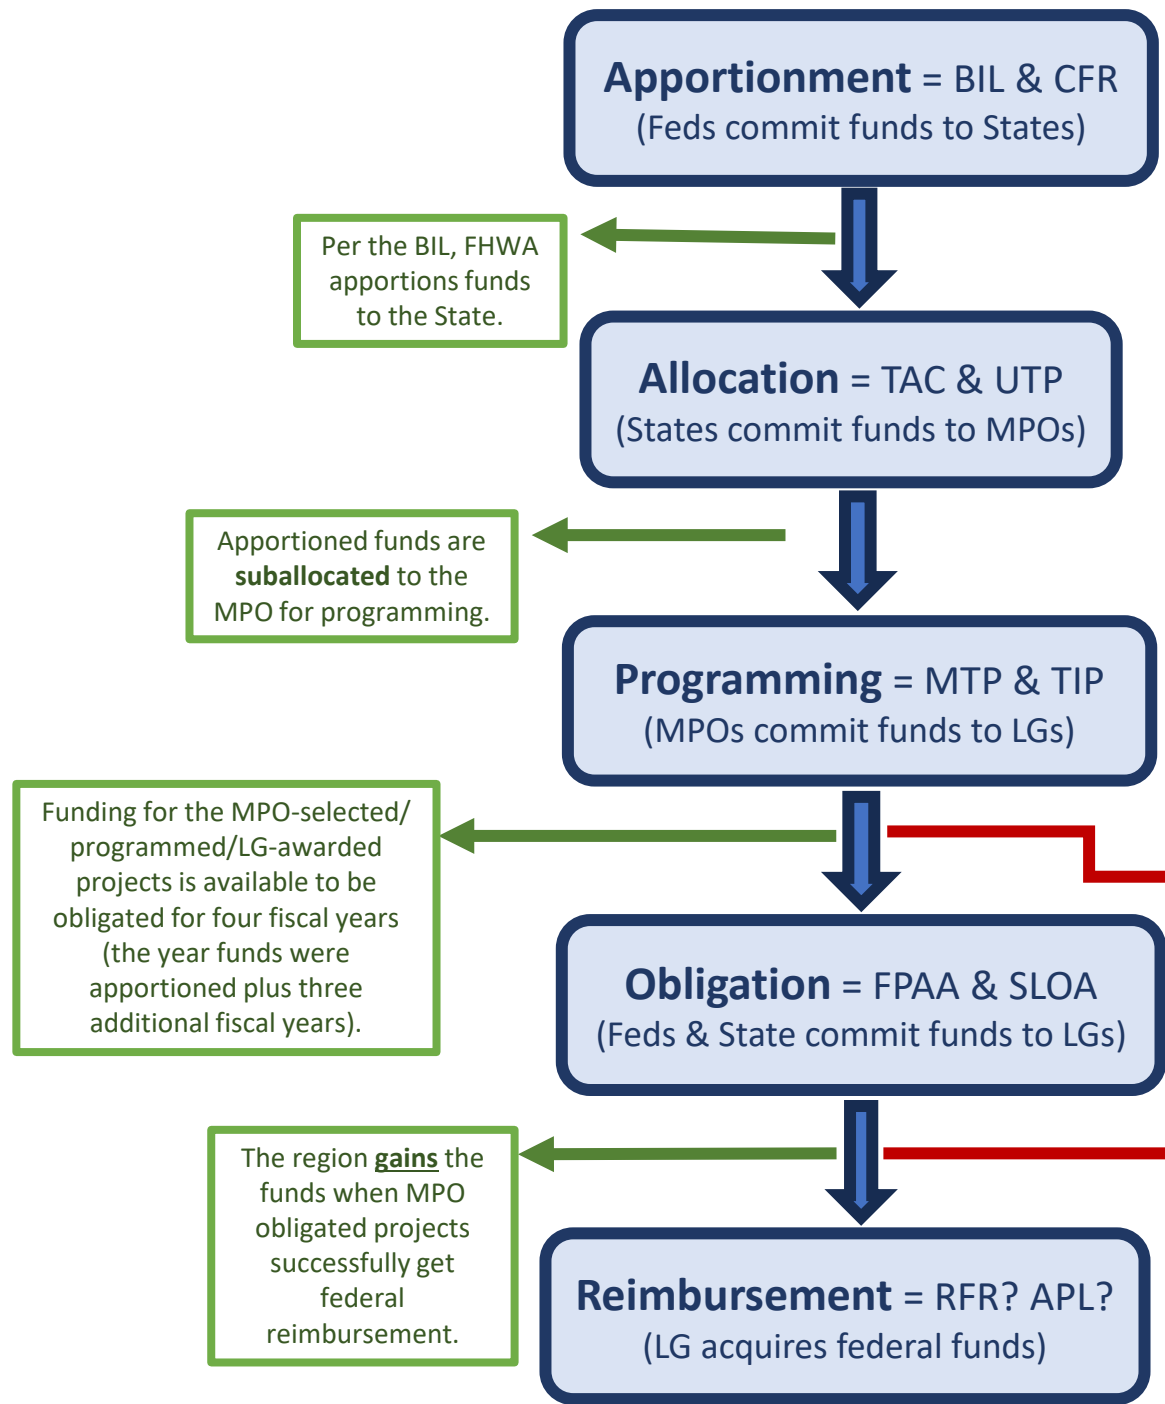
**Apportionment** = BIL & CFR
(Feds commit funds to States)

Per the BIL, FHWA apportions funds to the State.

**Allocation** = TAC & UTP
(States commit funds to MPOs)

Apportioned funds are **suballocated** to the MPO for programming.

**Programming** = MTP & TIP
(MPOs commit funds to LGs)

Funding for the MPO-selected/ programmed/LG-awarded projects is available to be obligated for four fiscal years (the year funds were apportioned plus three additional fiscal years).

**Obligation** = FPAA & SLOA
(Feds & State commit funds to LGs)

The region **gains** the funds when MPO obligated projects successfully get federal reimbursement.

**Reimbursement** = RFR? APL?
(LG acquires federal funds)